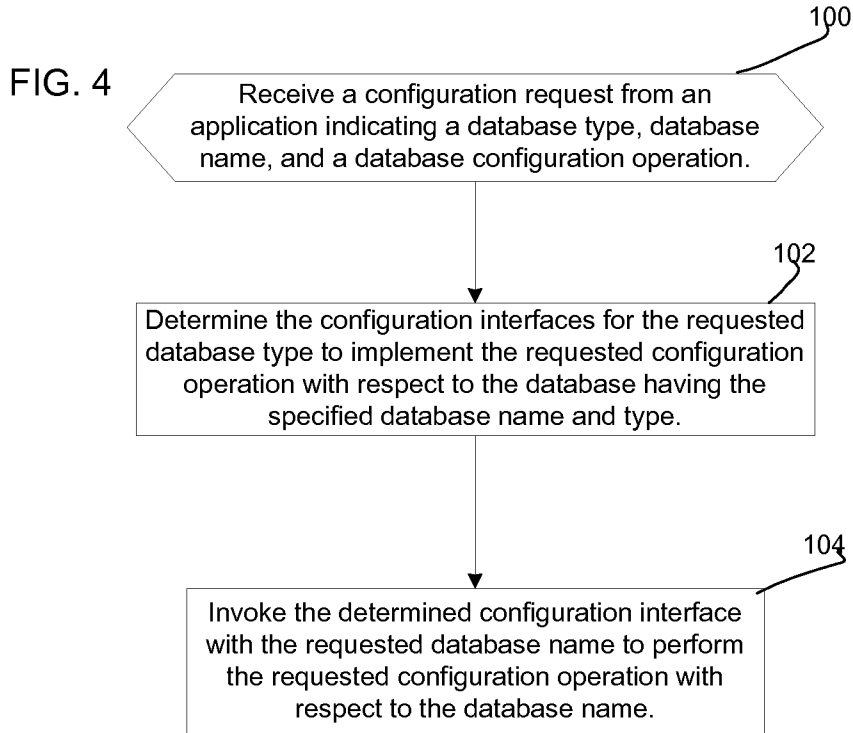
FIG. 4

100

Receive a configuration request from an application indicating a database type, database name, and a database configuration operation.

102

Determine the configuration interfaces for the requested database type to implement the requested configuration operation with respect to the database having the specified database name and type.

104

Invoke the determined configuration interface with the requested database name to perform the requested configuration operation with respect to the database name.